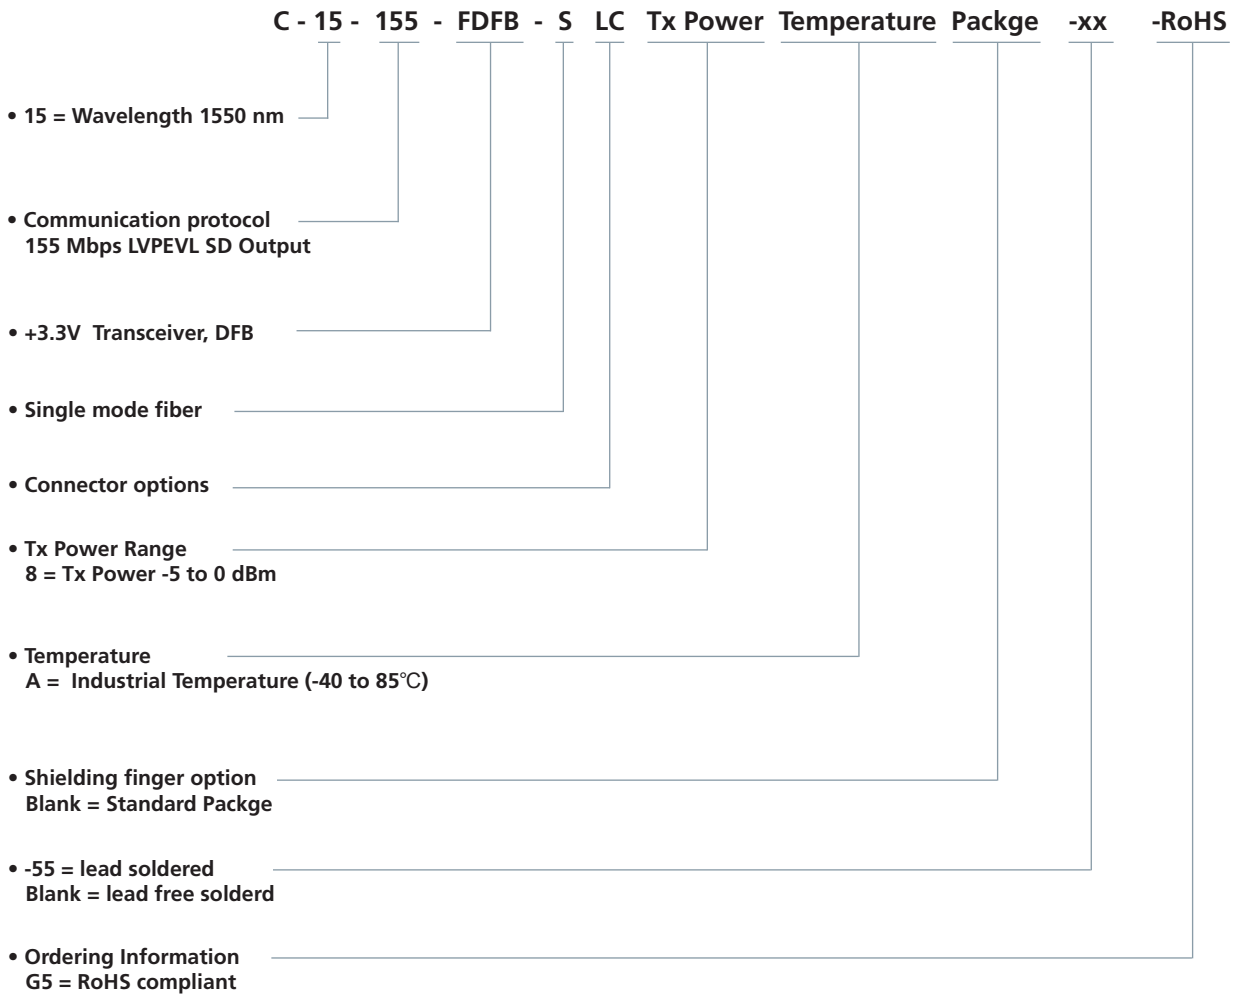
C - 15 - 155 - FDFB - S LC Tx Power Temperature Packge -xx -RoHS

• 15 = Wavelength 1550 nm

• Communication protocol
155 Mbps LVPEVL SD Output

• +3.3V Transceiver, DFB

• Single mode fiber

• Connector options

• Tx Power Range
8 = Tx Power -5 to 0 dBm

• Temperature
A = Industrial Temperature (-40 to 85℃)

• Shielding finger option
Blank = Standard Packge

• -55 = lead soldered
Blank = lead free solderd

• Ordering Information
G5 = RoHS compliant